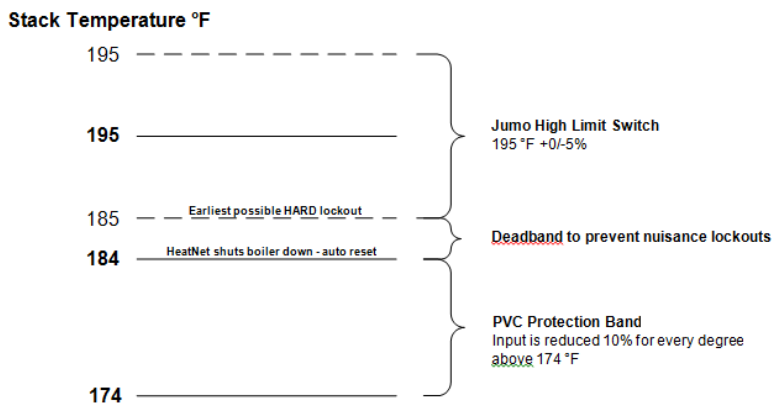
Stack Temperature °F

195

195

185

Earliest possible HARD lockout

184

HeatNet shuts boiler down - auto reset

174

Jumo High Limit Switch
195 °F +0/-5%

Deadband to prevent nuisance lockouts

PVC Protection Band
Input is reduced 10% for every degree above 174 °F